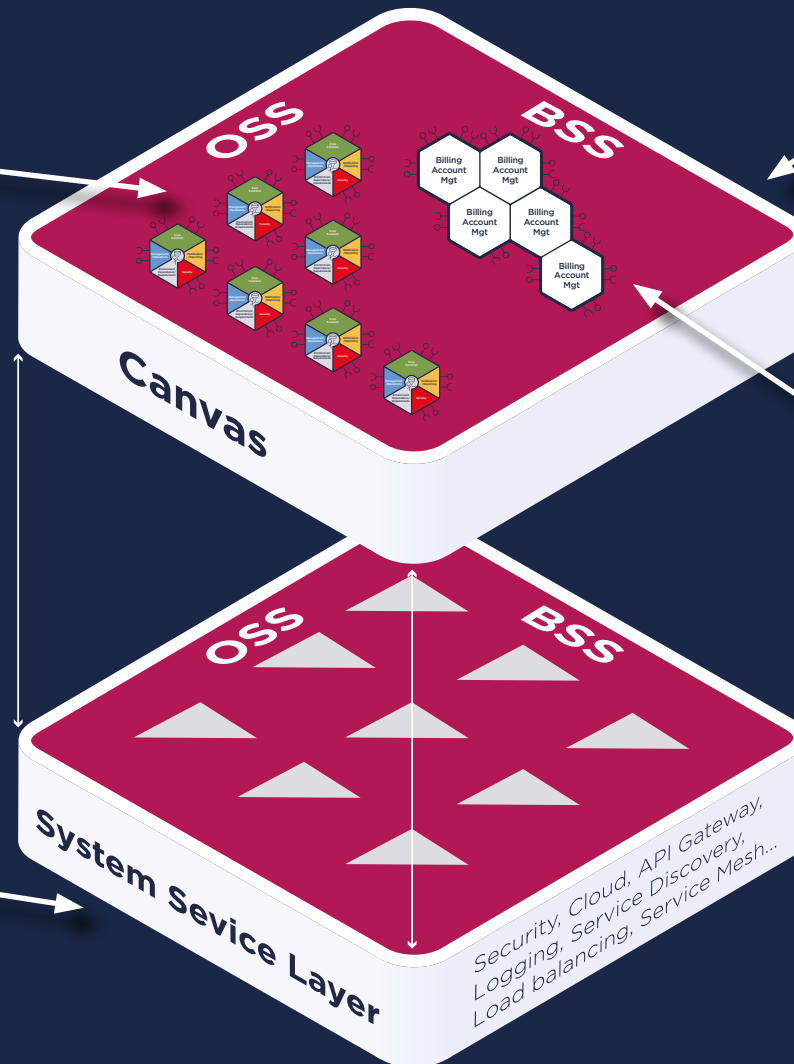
OSS

BSS

Billing Account Mgt

Billing Account Mgt

Billing Account Mgt

Billing Account Mgt

Billing Account Mgt

Canvas

OSS

BSS

System Sevice Layer

Security, Cloud, API Gateway, Logging, Service Discovery, Load balancing, Service Mesh...